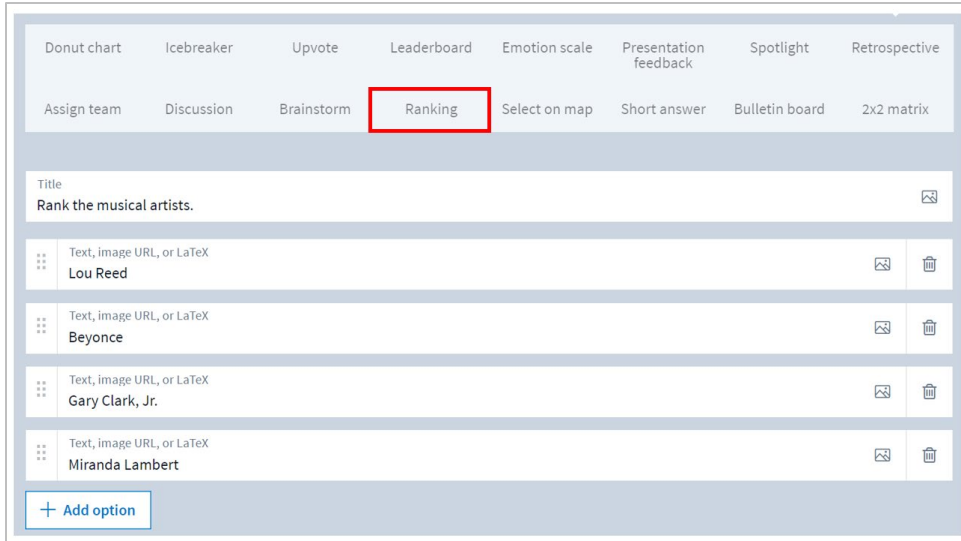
| Donut chart | Icebreaker | Upvote | Leaderboard | Emotion scale | Presentation feedback | Spotlight | Retrospective |
|---|---|---|---|---|---|---|---|
| Assign team | Discussion | Brainstorm | Ranking | Select on map | Short answer | Bulletin board | 2x2 matrix |

Title
Rank the musical artists.

Text, image URL, or LaTeX
Lou Reed

Text, image URL, or LaTeX
Beyonce

Text, image URL, or LaTeX
Gary Clark, Jr.

Text, image URL, or LaTeX
Miranda Lambert

+ Add option